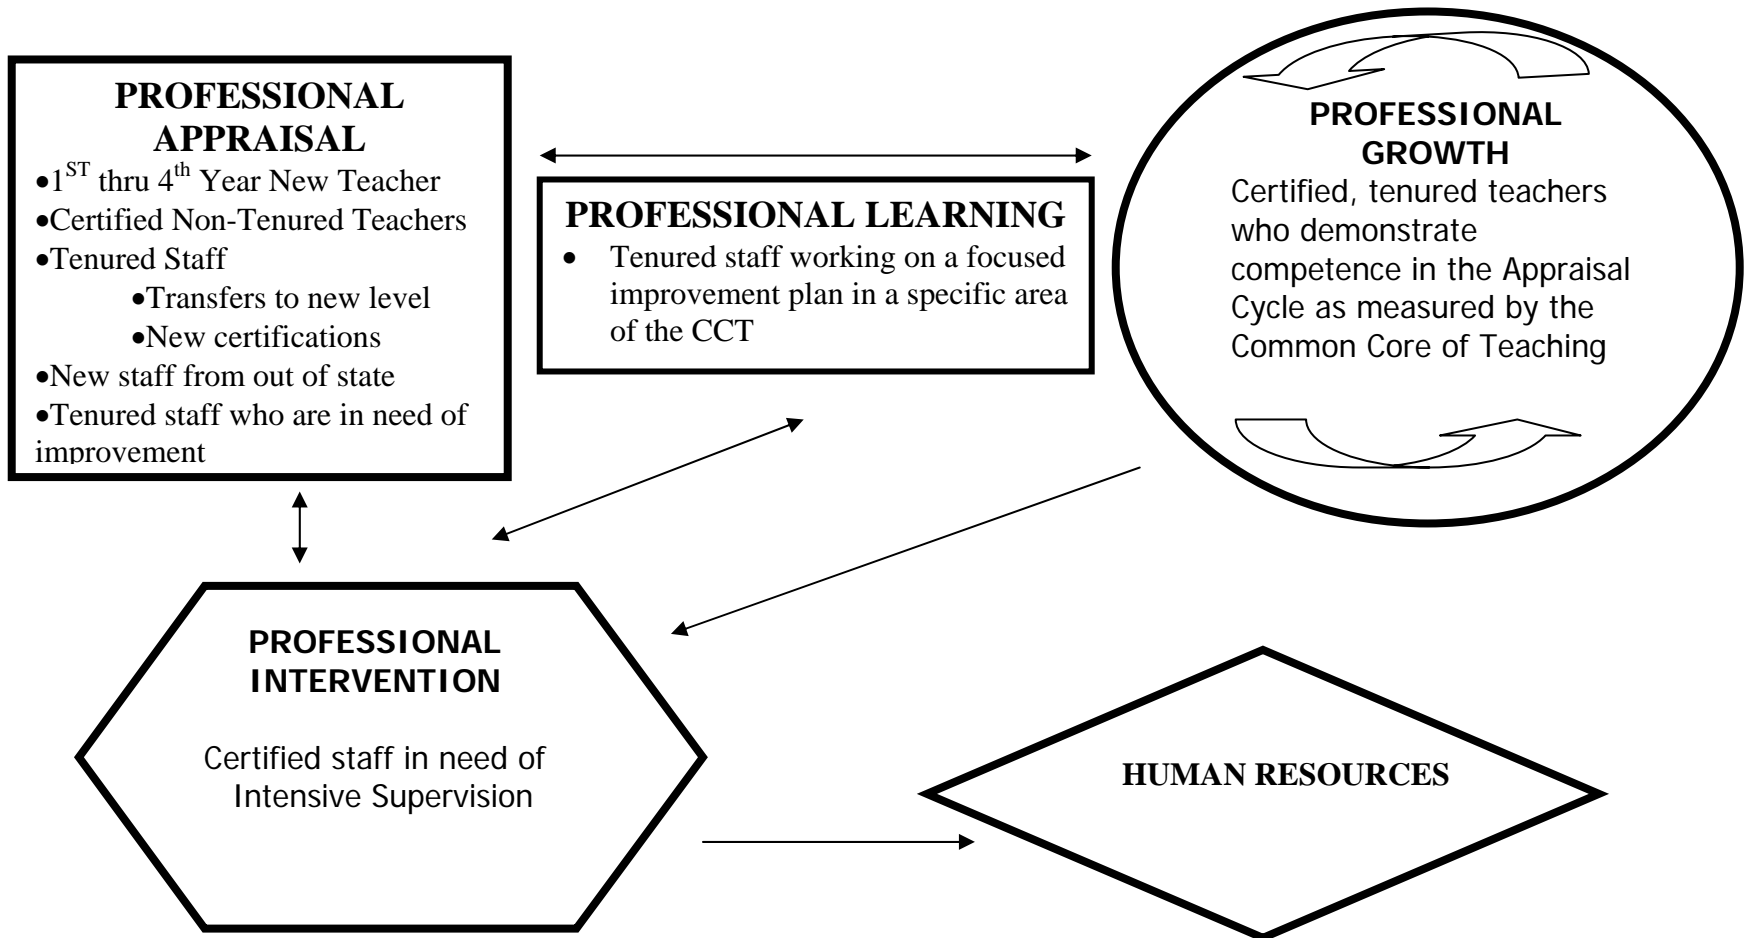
PROFESSIONAL APPRAISAL
•$1^{ST}$ thru $4^{th}$ Year New Teacher
•Certified Non-Tenured Teachers
•Tenured Staff
•Transfers to new level
•New certifications
•New staff from out of state
•Tenured staff who are in need of improvement

PROFESSIONAL LEARNING
• Tenured staff working on a focused improvement plan in a specific area of the CCT

PROFESSIONAL GROWTH
Certified, tenured teachers who demonstrate competence in the Appraisal Cycle as measured by the Common Core of Teaching

PROFESSIONAL INTERVENTION
Certified staff in need of Intensive Supervision

HUMAN RESOURCES